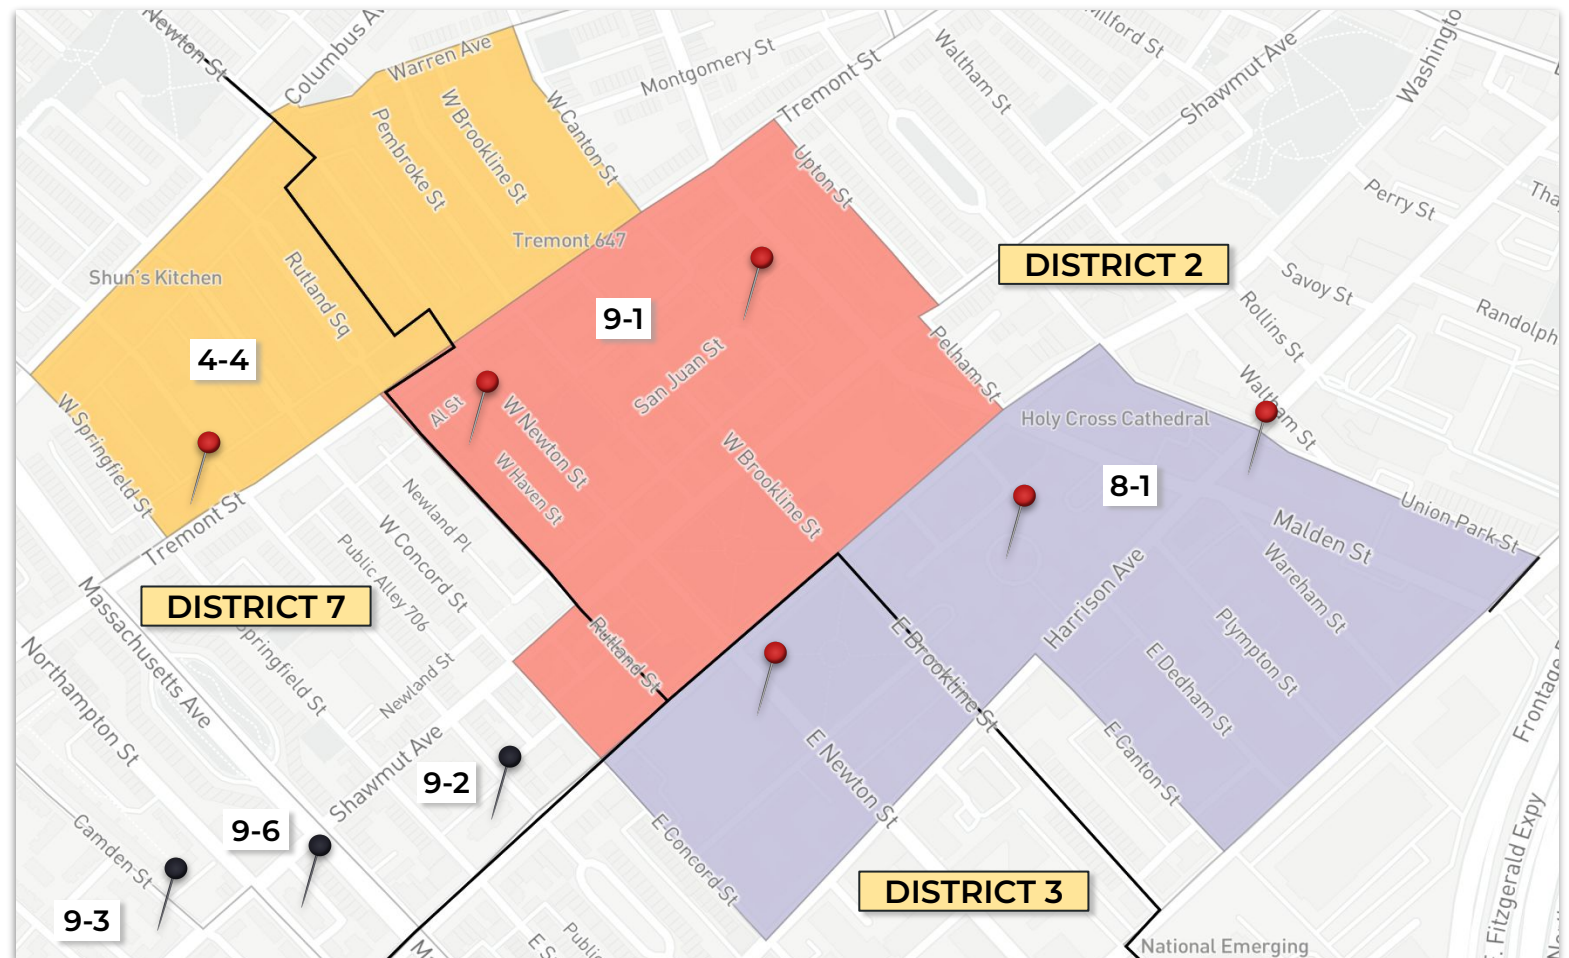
Newton St
Columbus Av
Warren Ave
Montgomery St
Milford St
Shawmut Ave
Washingto
Pembroke St
W Brookline St
W Canton St
Tremont St
Waltham St
Upton St
Perry St
Tha
Tremont 647
DISTRICT 2
Savoy St
Shun's Kitchen
Rutland Sq
Rollins St
Randolph
9-1
4-4
San Juan St
Pelham St
Waltham St
Al St
W Newton St
Holy Cross Cathedral
W Springfield St
W Haven St
W Brookline St
8-1
Newland Pl
Union Park St
Tremont St
W Concord St
Malden St
Public Alley 706
Wareham St
DISTRICT 7
Harrison Ave
Massachusetts Ave
Springfield St
Rutland St
E Brookline St
Plympton St
Newland St
E Dedham St
Northampton St
Frontage
Shawmut Ave
E Newton St
9-2
E Canton St
9-6
Camden St
E Concord St
Fitzgerald Expy
DISTRICT 3
9-3
E S
Publi
M
National Emerging